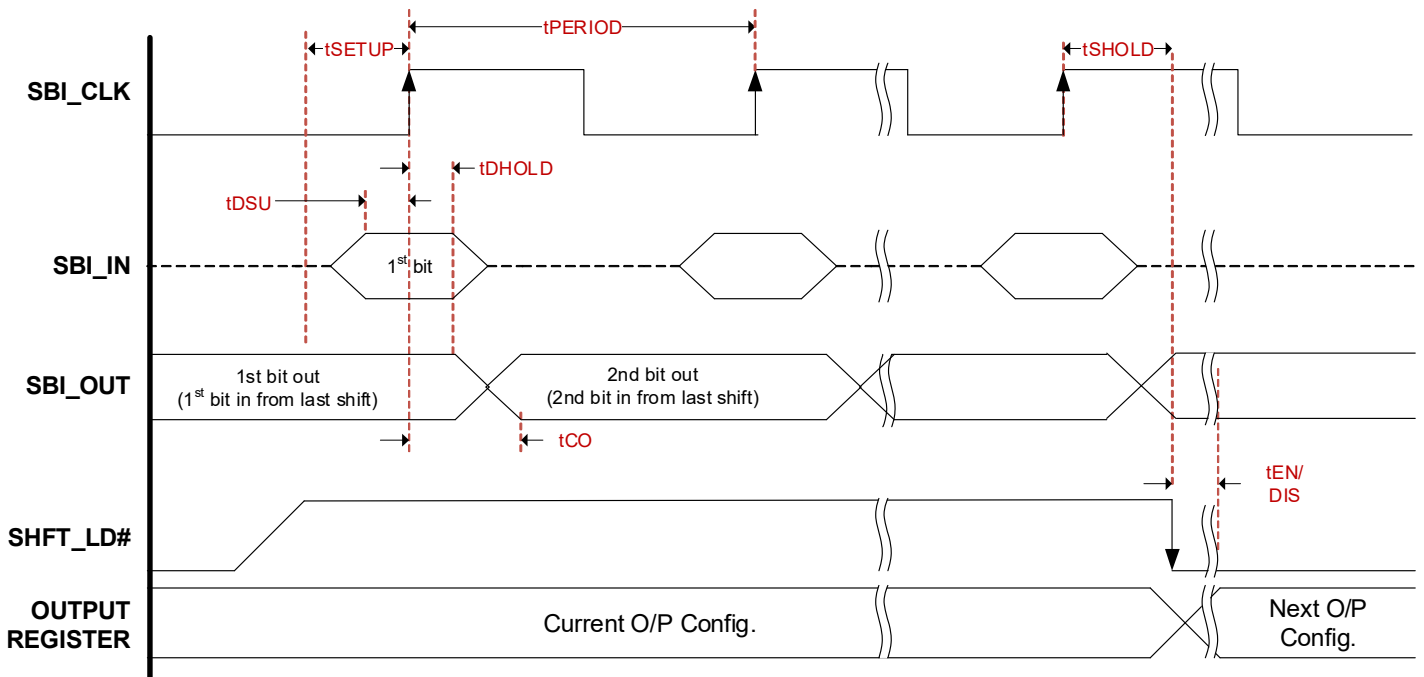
tSETUP

tPERIOD

tSHOLD

SBI_CLK

tDHOLD

tDSU

SBI_IN

$1^{st}$ bit

SBI_OUT

1st bit out ($1^{st}$ bit in from last shift)

2nd bit out (2nd bit in from last shift)

tCO

tEN/ DIS

SHFT_LD#

OUTPUT REGISTER

Current O/P Config.

Next O/P Config.